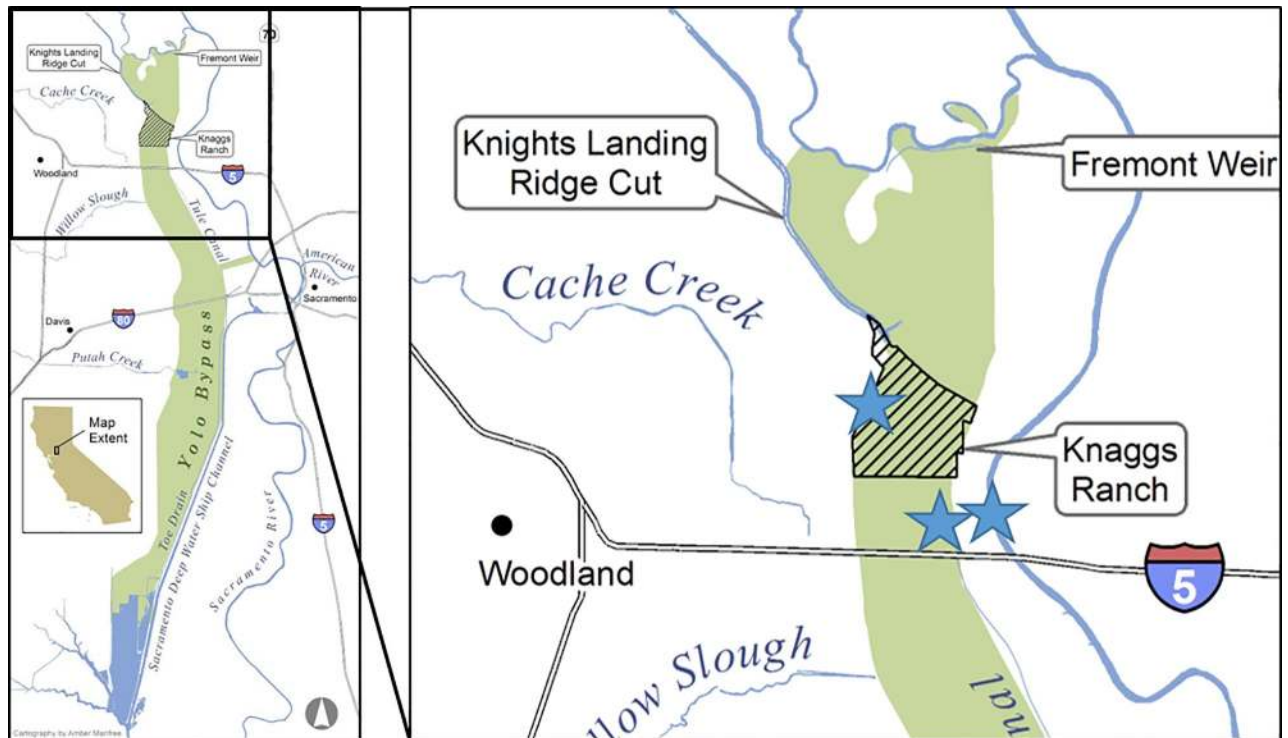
70
Knights Landing Ridge Cut
Fremont Weir
Cache Creek
Knaggs Ranch
Woodland
5
Willow Slough
Tule Canal
American River
Sacramento
Davis
80
Putah Creek
Yolo Bypass
Map Extent
Toe Drain
Sacramento Deep Water Ship Channel
Sacramento River
5
Cartography by Amber Manfree

Knights Landing Ridge Cut
Fremont Weir
Cache Creek
Knaggs Ranch
Woodland
5
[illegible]llow Slough
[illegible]nal